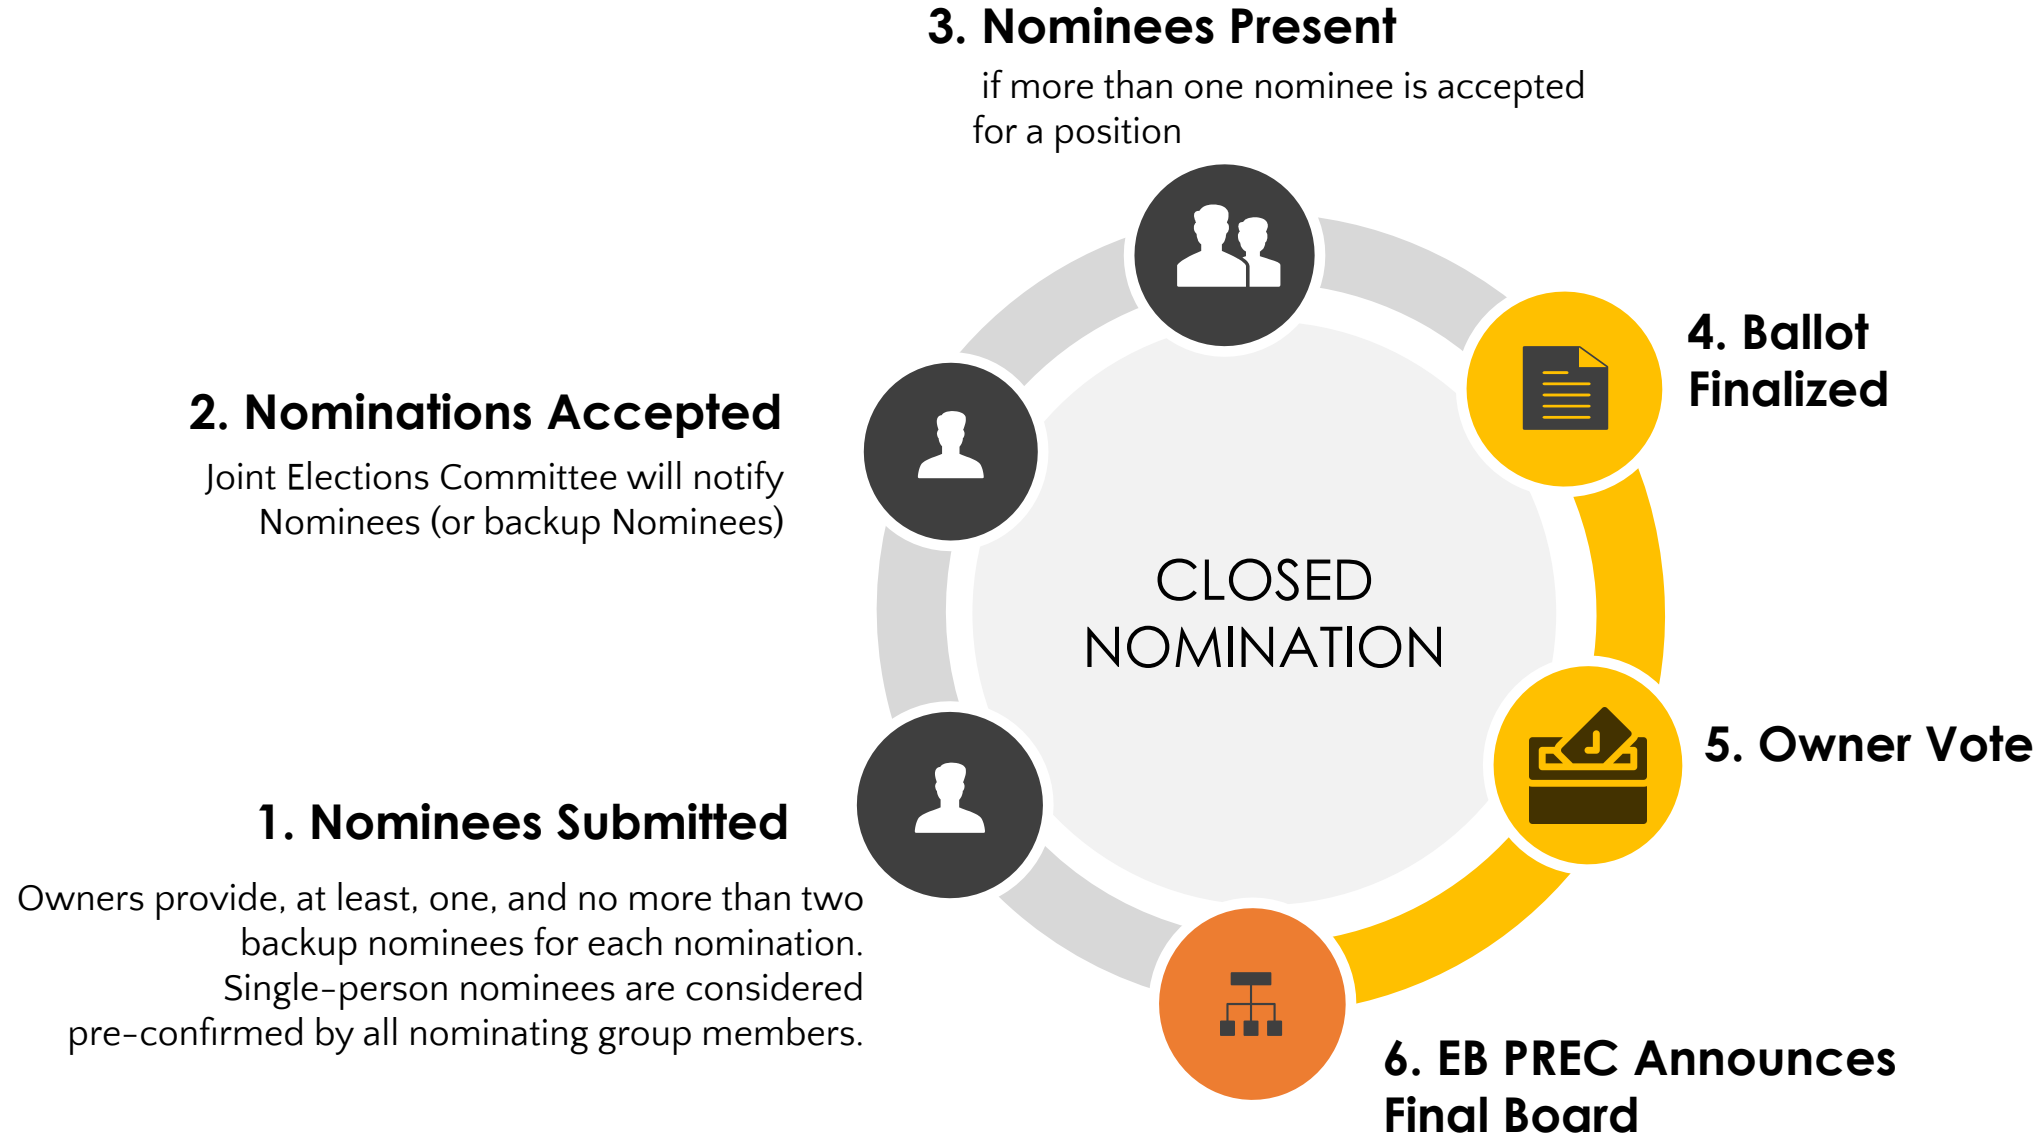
3. Nominees Present

if more than one nominee is accepted for a position

4. Ballot Finalized

2. Nominations Accepted

Joint Elections Committee will notify Nominees (or backup Nominees)

CLOSED NOMINATION

5. Owner Vote

1. Nominees Submitted

Owners provide, at least, one, and no more than two backup nominees for each nomination. Single-person nominees are considered pre-confirmed by all nominating group members.

6. EB PREC Announces Final Board